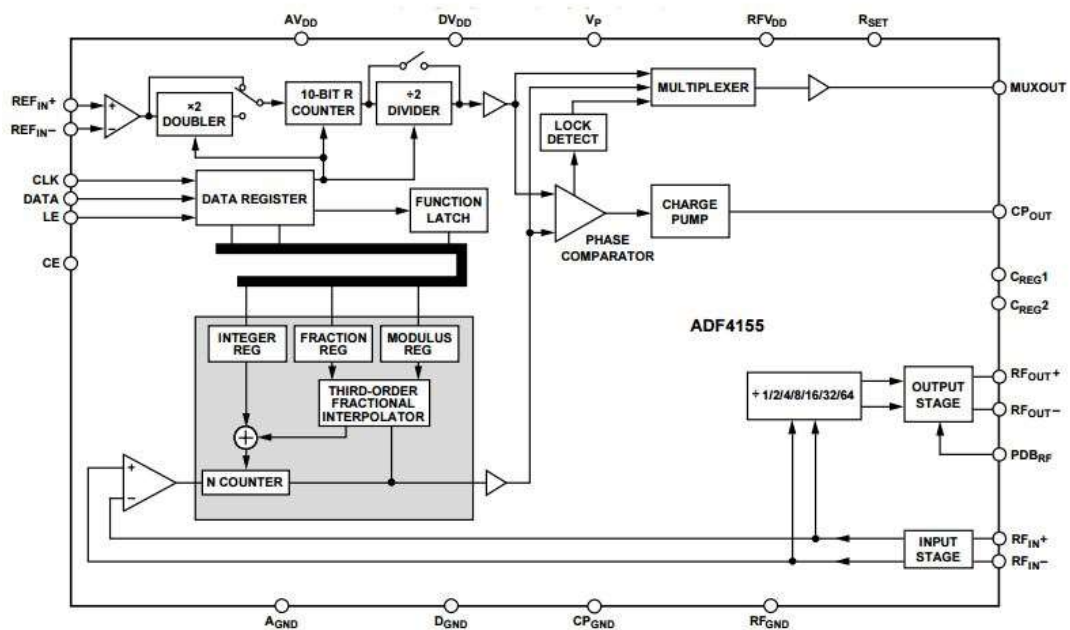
$AV_{DD}$ $DV_{DD}$ $V_P$ $RFV_{DD}$ $R_{SET}$

$REF_{IN}+$
$REF_{IN}-$
+
−
×2 DOUBLER
10-BIT R COUNTER
÷2 DIVIDER
MULTIPLEXER
MUXOUT
LOCK DETECT
CLK
DATA
LE
DATA REGISTER
FUNCTION LATCH
PHASE COMPARATOR
CHARGE PUMP
$CP_{OUT}$
CE
$C_{REG}1$
$C_{REG}2$
ADF4155
INTEGER REG
FRACTION REG
MODULUS REG
THIRD-ORDER FRACTIONAL INTERPOLATOR
N COUNTER
+
−
÷1/2/4/8/16/32/64
OUTPUT STAGE
$RF_{OUT}+$
$RF_{OUT}-$
$PDB_{RF}$
INPUT STAGE
$RF_{IN}+$
$RF_{IN}-$

$A_{GND}$ $D_{GND}$ $CP_{GND}$ $RF_{GND}$